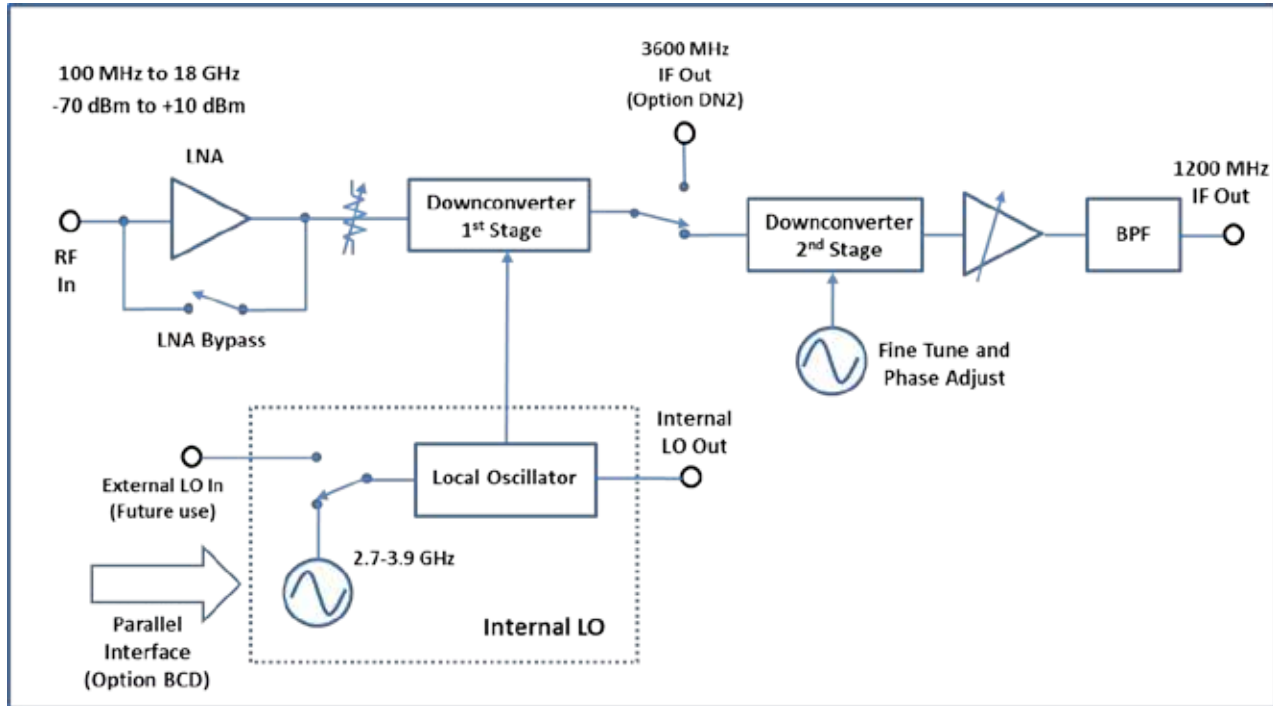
100 MHz to 18 GHz
-70 dBm to +10 dBm

LNA

RF
In

LNA Bypass

Downconverter
1$^{st}$ Stage

3600 MHz
IF Out
(Option DN2)

Downconverter
2$^{nd}$ Stage

BPF

1200 MHz
IF Out

Fine Tune and
Phase Adjust

Internal
LO Out

Local Oscillator

External LO In
(Future use)

2.7-3.9 GHz

Internal LO

Parallel
Interface
(Option BCD)